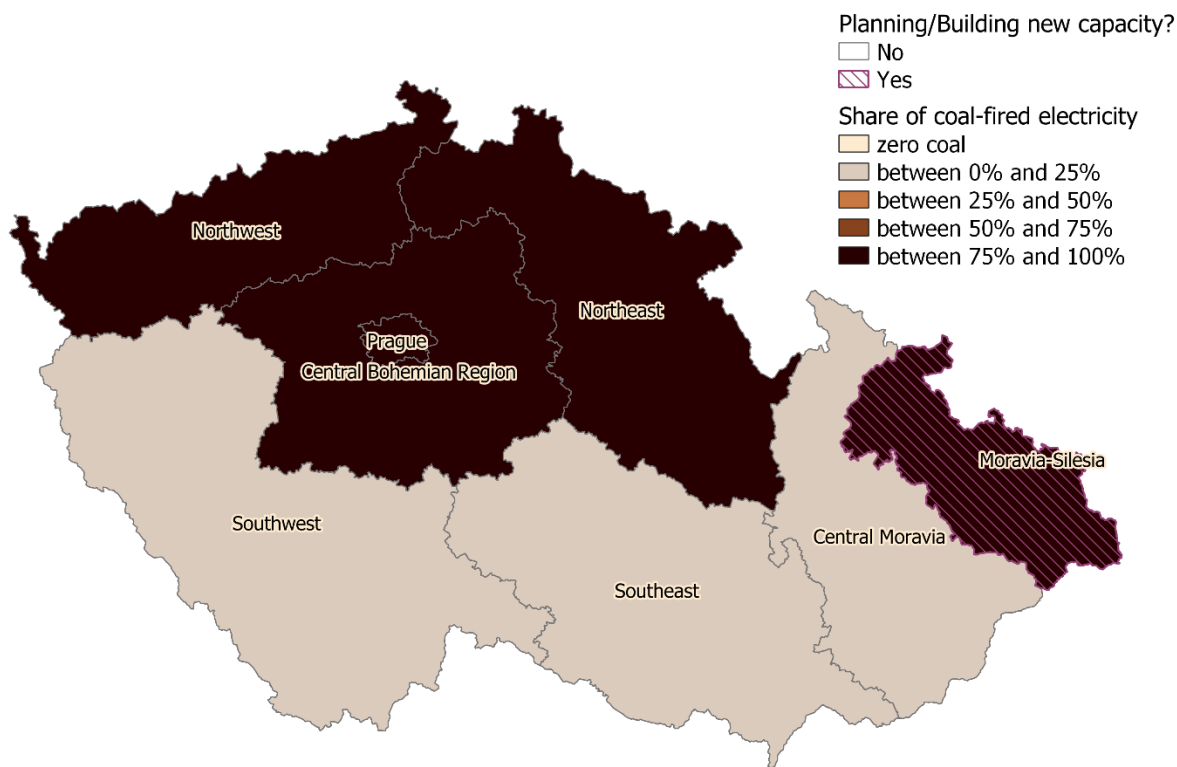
Planning/Building new capacity?
No
Yes
Share of coal-fired electricity
zero coal
between 0% and 25%
between 25% and 50%
between 50% and 75%
between 75% and 100%

Northwest
Northeast
Prague
Central Bohemian Region
Moravia-Silesia
Southwest
Central Moravia
Southeast